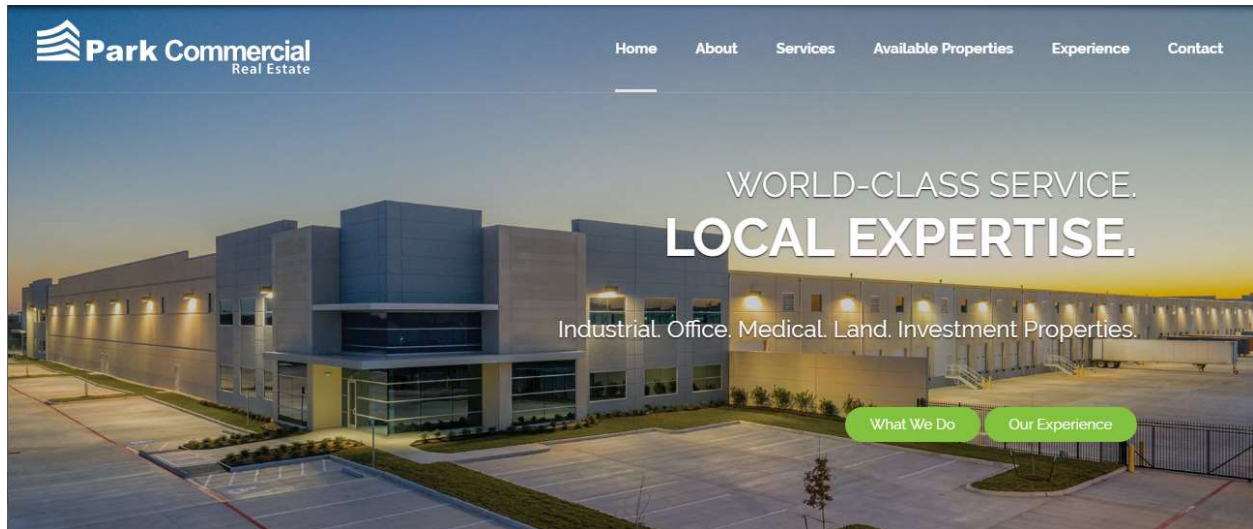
Park Commercial
Real Estate

Home About Services Available Properties Experience Contact

WORLD-CLASS SERVICE.
LOCAL EXPERTISE.

Industrial. Office. Medical. Land. Investment Properties.

What We Do Our Experience